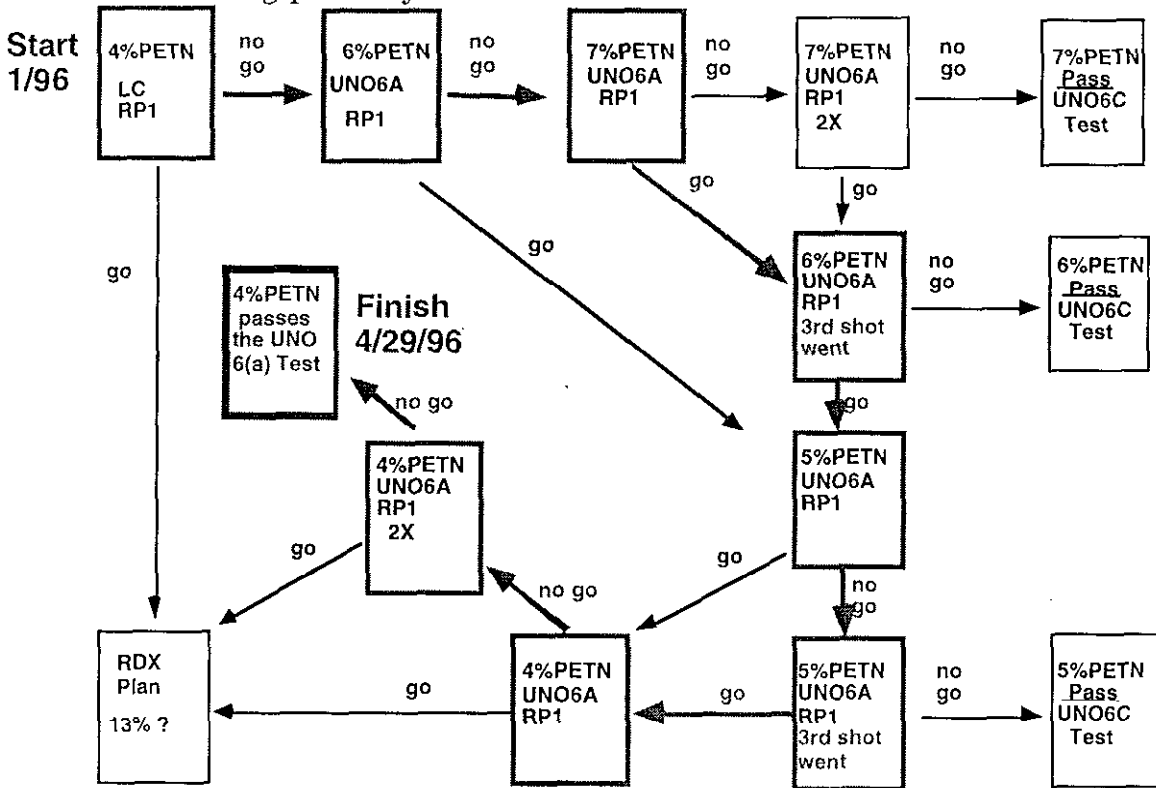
Start 1/96

4%PETN
LC
RP1

no go

6%PETN
UNO6A
RP1

no go

7%PETN
UNO6A
RP1

no go

7%PETN
UNO6A
RP1
2X

no go

7%PETN
Pass
UNO6C
Test

go

go

go

go

6%PETN
UNO6A
RP1
3rd shot
went

no go

6%PETN
Pass
UNO6C
Test

4%PETN
passes
the UNO
6(a) Test

Finish
4/29/96

no go

go

4%PETN
UNO6A
RP1
2X

5%PETN
UNO6A
RP1

go

go

no go

no go

RDX
Plan
13% ?

go

4%PETN
UNO6A
RP1

go

5%PETN
UNO6A
RP1
3rd shot
went

no go

5%PETN
Pass
UNO6C
Test